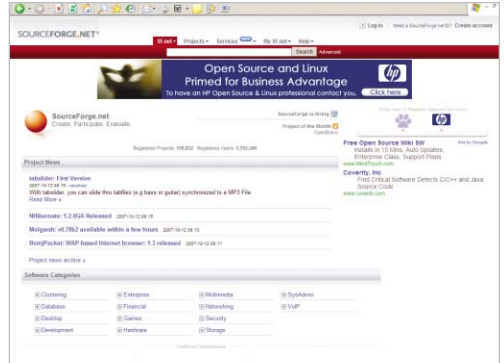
SOURCEFORGE.NET®

Log in | Need a SourceForge.net ID? Create account

SF.net | Projects | Services | My SF.net | Help

Search Advanced

Open Source and Linux
Primed for Business Advantage
To have an HP Open Source & Linux professional contact you. Click here

SourceForge.net
Create, Participate, Evaluate

SourceForge is Hiring

Project of the Month

Registered Projects: 158,832 Registered Users: 1,592,366

Project News

tabslider: First Version
2007-10-12 06:15 tabslider
With tabslider, you can slide thru tablifies (e.g bass or guitar) synchronized to a MP3 File
Read More »

NHibernate: 1.2.0GA Released 2007-10-12 06:15

Molgesh: v0.7lb2 available within a few hours 2007-10-12 06:15

BomiPacket: WAP based Internet browser: 1.3 released 2007-10-12 06:11

Project news archive »

Software Categories

| | | | |
|---|---|---|---|
| Clustering | Enterprise | Multimedia | SysAdmin |
| Database | Financial | Networking | VoIP |
| Desktop | Games | Security | |
| Development | Hardware | Storage | |

Free Open Source Wiki SW
Installs in 15 Min. Auto Updates, Enterprise Class, Support Plans
www.MindTouch.com

Coverity, Inc.
Find Critical Software Defects C/C++ and Java Source Code
www.coverity.com

Ads by Google